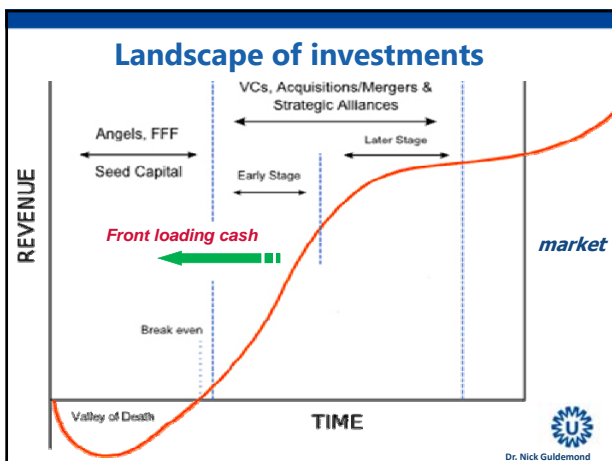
Landscape of investments

VCs, Acquisitions/Mergers & Strategic Alliances

Angels, FFF

Seed Capital

Later Stage

Early Stage

REVENUE

Front loading cash

market

Break even

Valley of Death

TIME

Dr. Nick Guldemond